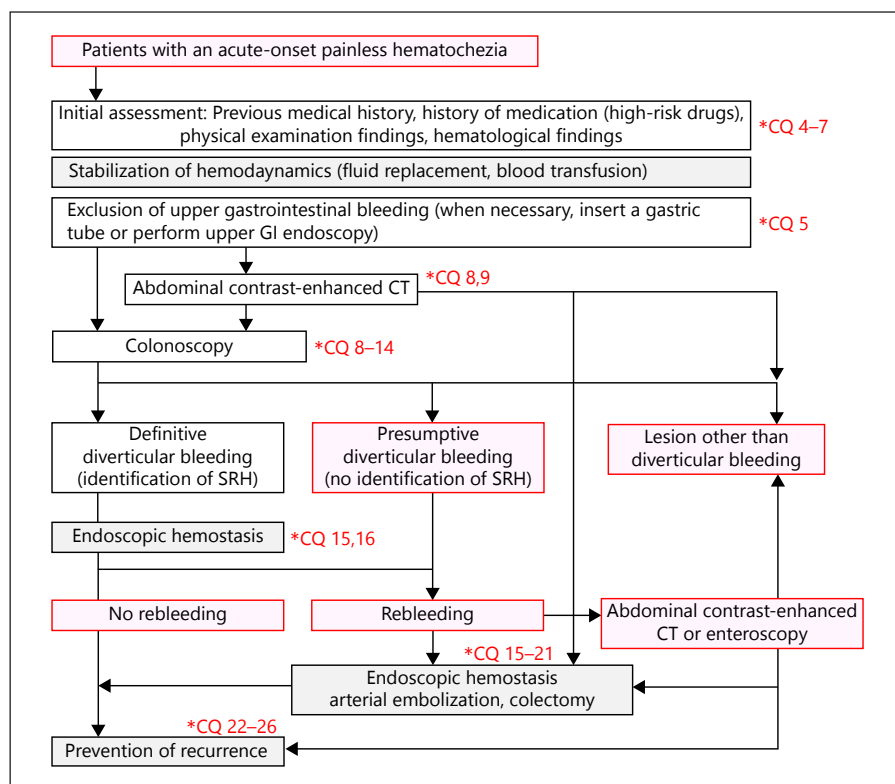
Patients with an acute-onset painless hematochezia

Initial assessment: Previous medical history, history of medication (high-risk drugs), physical examination findings, hematological findings

*CQ 4–7

Stabilization of hemodaynamics (fluid replacement, blood transfusion)

Exclusion of upper gastrointestinal bleeding (when necessary, insert a gastric tube or perform upper GI endoscopy)

*CQ 5

Abdominal contrast-enhanced CT

*CQ 8,9

Colonoscopy

*CQ 8–14

Definitive diverticular bleeding (identification of SRH)

Presumptive diverticular bleeding (no identification of SRH)

Lesion other than diverticular bleeding

Endoscopic hemostasis

*CQ 15,16

No rebleeding

Rebleeding

Abdominal contrast-enhanced CT or enteroscopy

*CQ 15–21

Endoscopic hemostasis arterial embolization, colectomy

*CQ 22–26

Prevention of recurrence